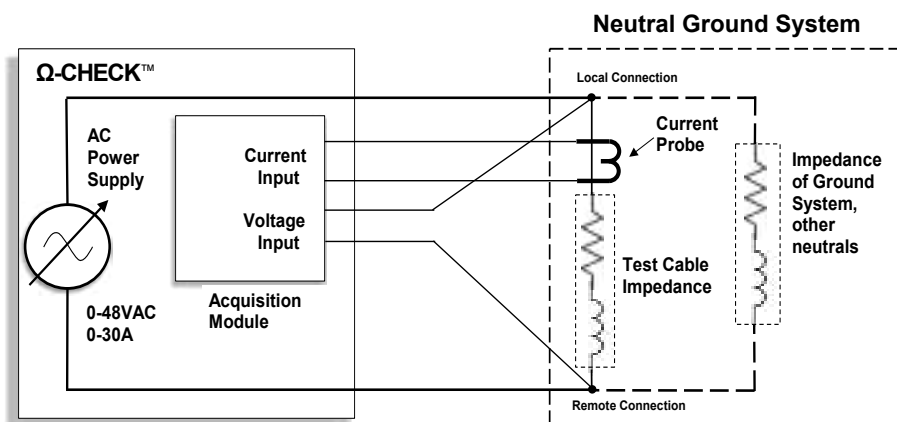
Neutral Ground System

Ω-CHECK™

Local Connection

AC Power Supply

Current Input

Voltage Input

Current Probe

Impedance of Ground System, other neutrals

Test Cable Impedance

Acquisition Module

0-48VAC
0-30A

Remote Connection